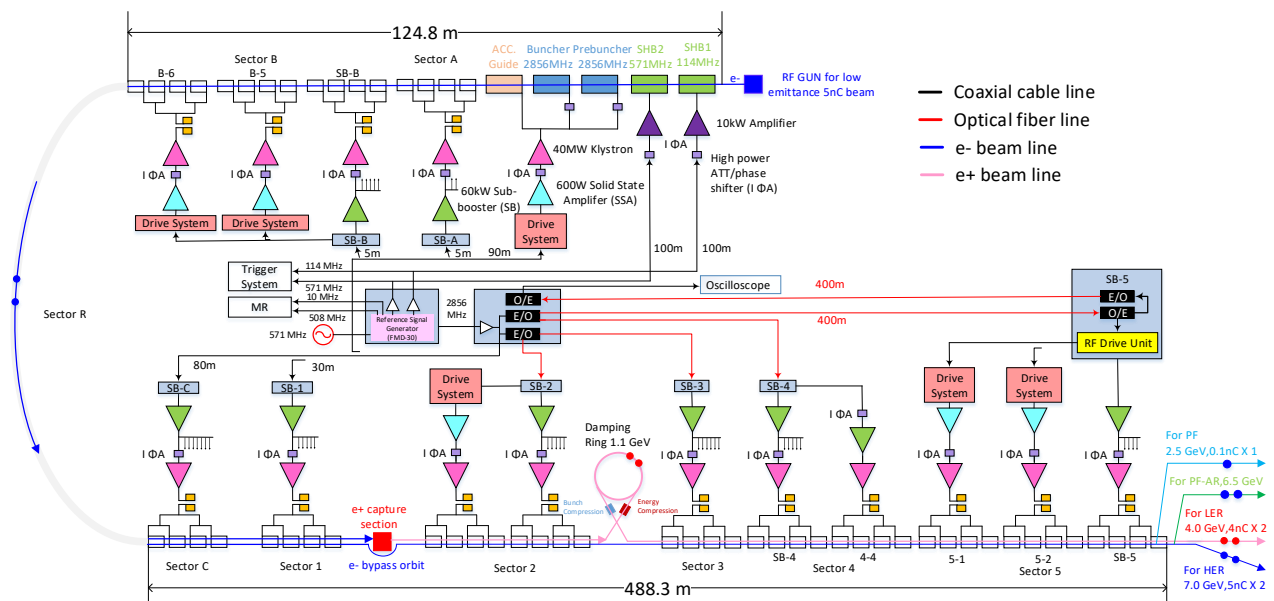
124.8 m

Sector B
B-6
B-5
SB-B
Sector A
ACC. Guide
Buncher 2856MHz
Prebuncher 2856MHz
SHB2 571MHz
SHB1 114MHz
e-
RF GUN for low emittance 5nC beam

Coaxial cable line
Optical fiber line
e- beam line
e+ beam line

10kW Amplifier
40MW Klystron
I ΦA
High power ATT/phase shifter (I ΦA)
600W Solid State Amplifier (SSA)
60kW Sub-booster (SB)
I ΦA
I ΦA
I ΦA
I ΦA
Drive System
Drive System
SB-B
SB-A
5m
5m
90m
Drive System
100m
100m

Trigger System
114 MHz
571 MHz
MR
10 MHz
508 MHz
571 MHz
Reference Signal Generator (FMD-30)
2856 MHz
O/E
E/O
E/O
Oscilloscope
400m
400m
SB-5
E/O
O/E
RF Drive Unit

Sector R

80m
30m
SB-C
SB-1
Drive System
SB-2
SB-3
SB-4
Drive System
Drive System
I ΦA
I ΦA
I ΦA
I ΦA
I ΦA
I ΦA
I ΦA
I ΦA
I ΦA
I ΦA
Damping Ring 1.1 GeV
Bunch Compression
Energy Compression
e+ capture section
e- bypass orbit
Sector C
Sector 1
Sector 2
Sector 3
SB-4
Sector 4
4-4
5-1
5-2
Sector 5
SB-5
For PF 2.5 GeV,0.1nC X 1
For PF-AR,6.5 GeV
For LER 4.0 GeV,4nC X 2
For HER 7.0 GeV,5nC X 2
488.3 m